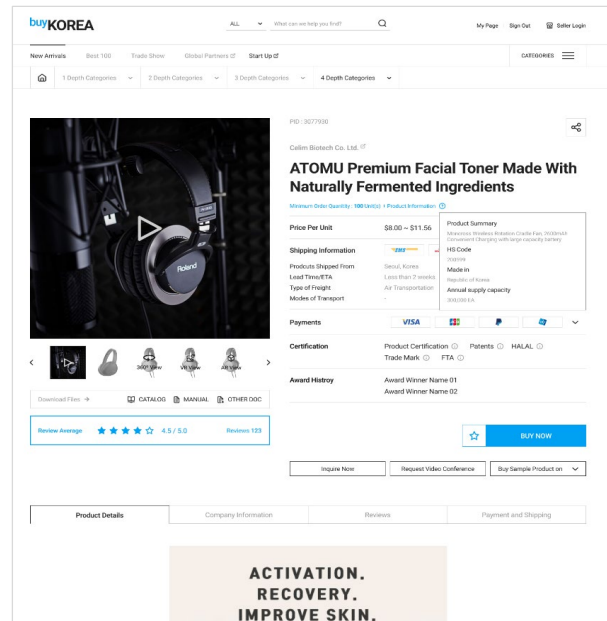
buyKOREA

ALL

What can we help you find?

My Page Sign Out Seller Login

New Arrivals Best 100 Trade Show Global Partners Start Up

CATEGORIES

1 Depth Categories 2 Depth Categories 3 Depth Categories 4 Depth Categories

PID : 3077930

Celim Biotech Co. Ltd.

ATOMU Premium Facial Toner Made With Naturally Fermented Ingredients

Minimum Order Quantity : 100 Unit(s) | Product Information

Product Summary
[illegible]

HS Code
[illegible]

Made in
Republic of Korea

Annual supply capacity
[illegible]

Price Per Unit $8.00 ~ $11.56

Shipping Information

Products Shipped From Seoul, Korea
Lead Time/ETA Less than 2 weeks
Type of Freight Air Transportation
Modes of Transport -

Payments VISA

Certification Product Certification Patents HALAL
Trade Mark FTA

Award Histroy Award Winner Name 01
Award Winner Name 02

Roland

360° View VR View AR View

Download Files CATALOG MANUAL OTHER DOC

Review Average 4.5 / 5.0 Reviews 123

BUY NOW

Inquire Now Request Video Conference Buy Sample Product on

Product Details Company Information Reviews Payment and Shipping

ACTIVATION.
RECOVERY.
IMPROVE SKIN.